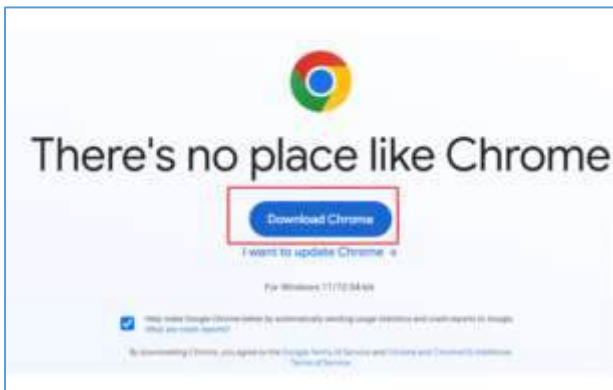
There's no place like Chrome

Download Chrome

I want to update Chrome

For Windows 11/10 64-bit

Help make Google Chrome better by automatically sending usage statistics and crash reports to Google. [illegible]

By downloading Chrome, you agree to the Google Terms of Service and Chrome and ChromeOS Additional Terms of Service